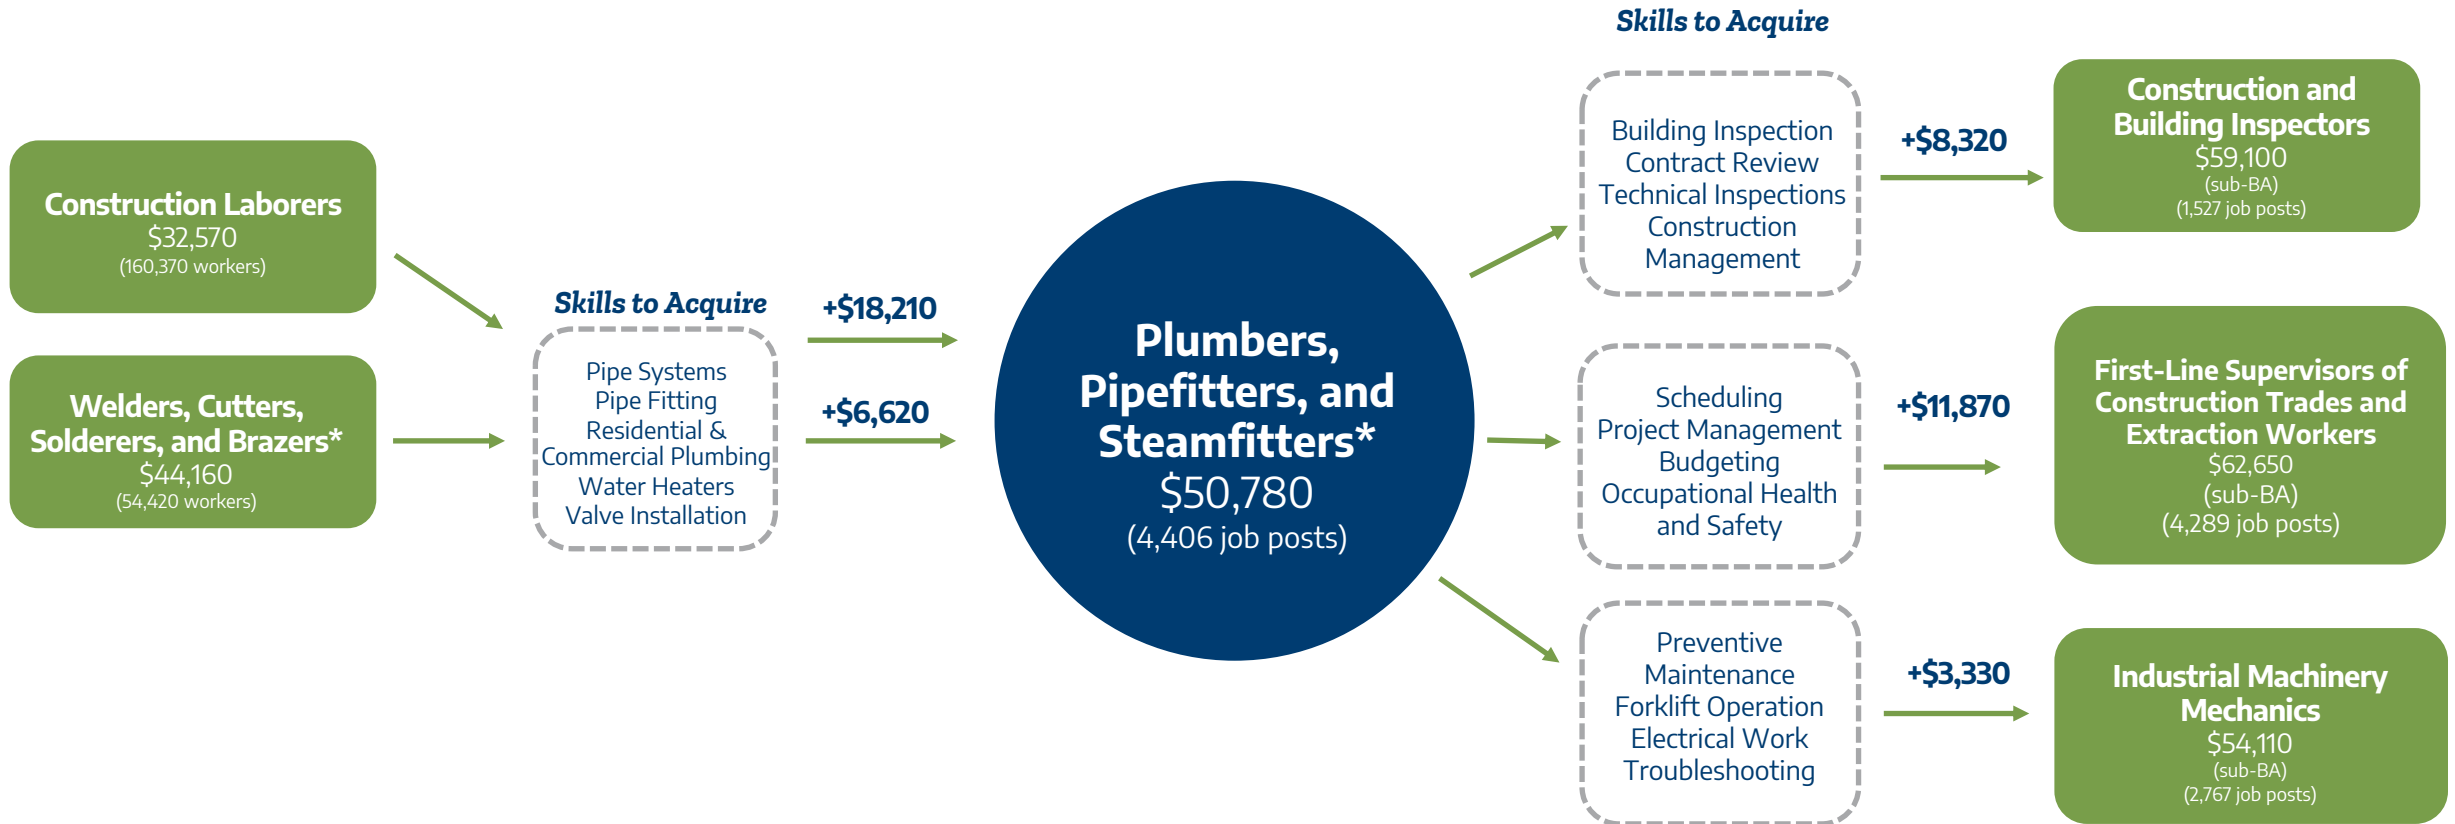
Construction Laborers
$32,570
(160,370 workers)

Welders, Cutters, Solderers, and Brazers*
$44,160
(54,420 workers)

Skills to Acquire
Pipe Systems
Pipe Fitting
Residential & Commercial Plumbing
Water Heaters
Valve Installation

+$18,210

+$6,620

Plumbers, Pipefitters, and Steamfitters*
$50,780
(4,406 job posts)

Skills to Acquire

Building Inspection
Contract Review
Technical Inspections
Construction Management

+$8,320

Construction and Building Inspectors
$59,100
(sub-BA)
(1,527 job posts)

Scheduling
Project Management
Budgeting
Occupational Health and Safety

+$11,870

First-Line Supervisors of Construction Trades and Extraction Workers
$62,650
(sub-BA)
(4,289 job posts)

Preventive Maintenance
Forklift Operation
Electrical Work
Troubleshooting

+$3,330

Industrial Machinery Mechanics
$54,110
(sub-BA)
(2,767 job posts)